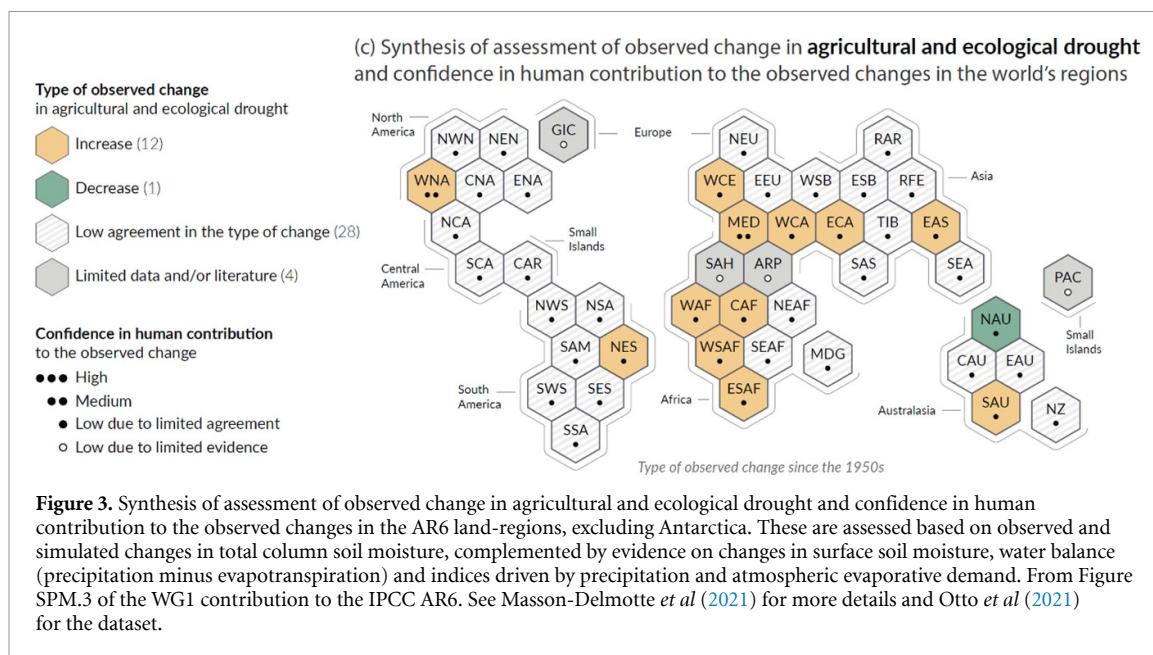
(c) Synthesis of assessment of observed change in **agricultural and ecological drought** and confidence in human contribution to the observed changes in the world's regions

Type of observed change
in agricultural and ecological drought

Increase (12)

Decrease (1)

Low agreement in the type of change (28)

Limited data and/or literature (4)

Confidence in human contribution
to the observed change

●●● High

●● Medium

● Low due to limited agreement

○ Low due to limited evidence

North America

NWN NEN GIC

WNA CNA ENA

NCA

Small Islands

Central America

SCA CAR

NWS NSA

SAM NES

South America

SWS SES

SSA

Europe

NEU

WCE EEU WSB ESB RFE

MED WCA ECA TIB EAS

SAH ARP SAS SEA

RAR

Asia

WAF CAF NEAF

WSAF SEAF MDG

Africa

ESAF

PAC

NAU

Small Islands

CAU EAU

Australasia

SAU

NZ

Type of observed change since the 1950s

**Figure 3.** Synthesis of assessment of observed change in agricultural and ecological drought and confidence in human contribution to the observed changes in the AR6 land-regions, excluding Antarctica. These are assessed based on observed and simulated changes in total column soil moisture, complemented by evidence on changes in surface soil moisture, water balance (precipitation minus evapotranspiration) and indices driven by precipitation and atmospheric evaporative demand. From Figure SPM.3 of the WG1 contribution to the IPCC AR6. See Masson-Delmotte *et al* (2021) for more details and Otto *et al* (2021) for the dataset.